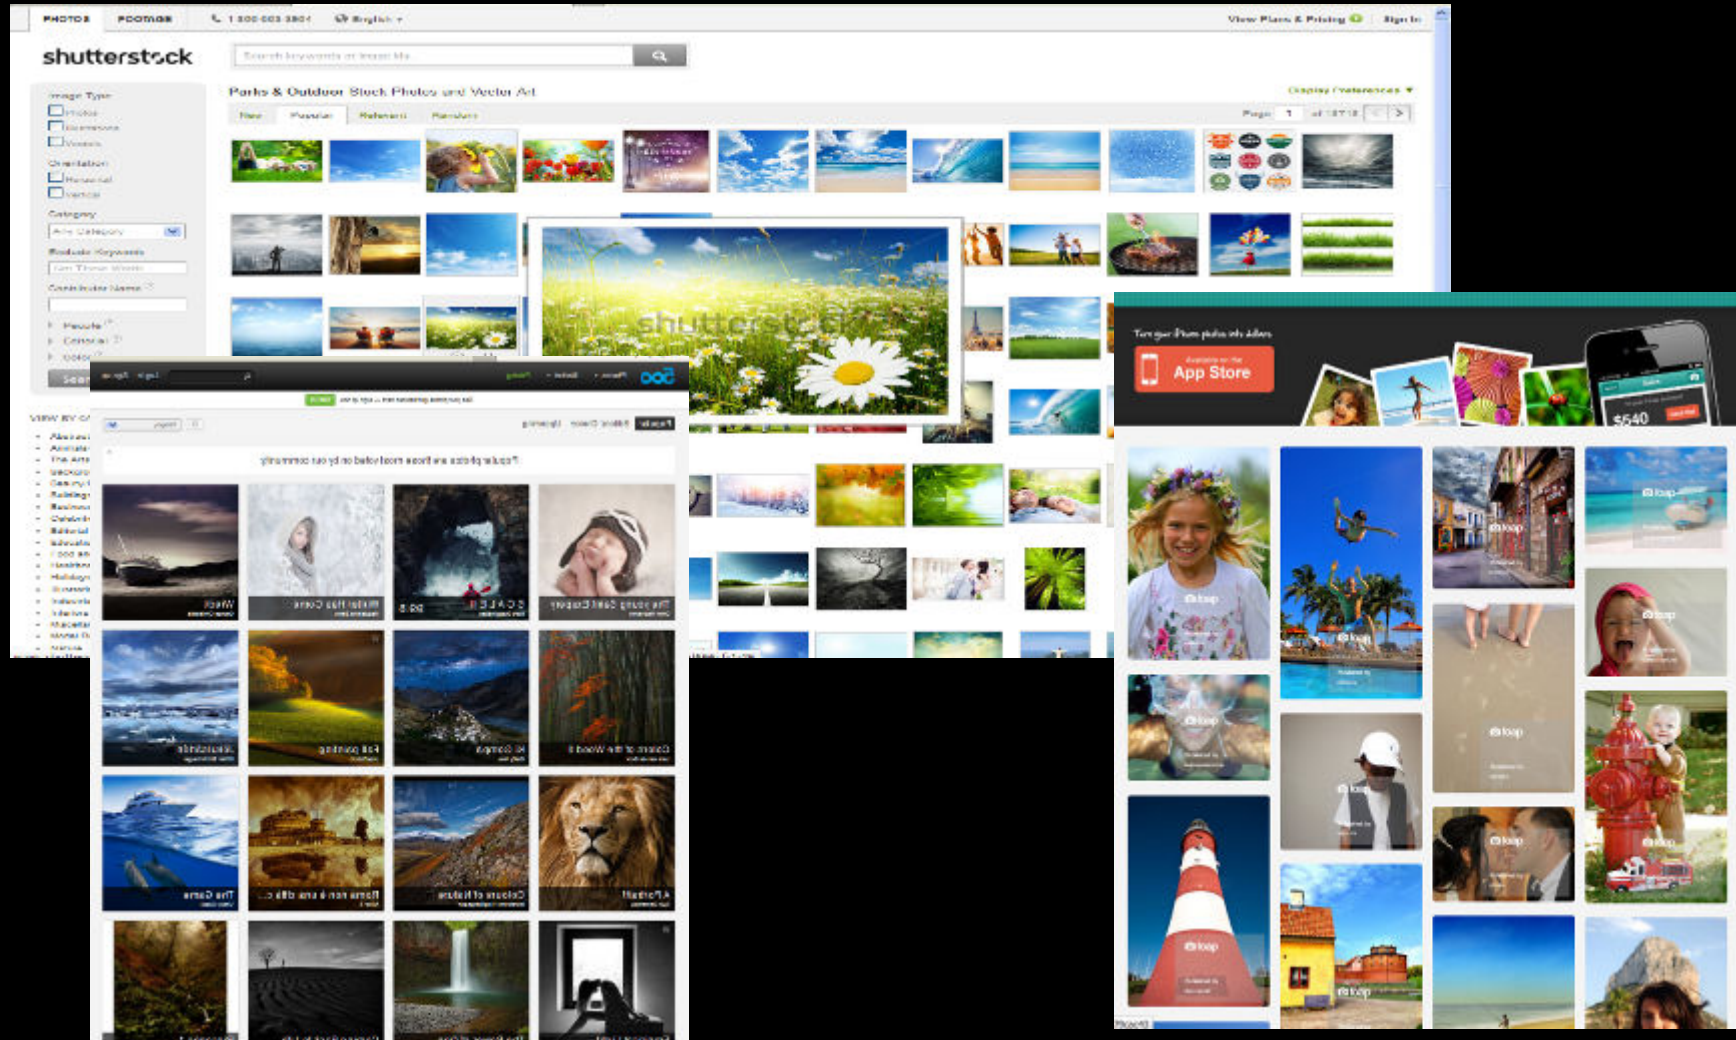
PHOTOS FOOTAGE 1-800-603-3801 English

View Plans & Pricing Sign In

shutterstock

Search keywords or image id

Parks & Outdoor Stock Photos and Vector Art

Display Preferences

New Popular Relevant Random

Page 1

Image Type
Photos
Illustrations
Vectors

Orientation
Horizontal
Vertical

Category
Any Category

Exclude Keywords

Contributor Name

People
Color

Search

shutterstock

VIEW BY C

Turn your iPhone photos into dollars

Available on the App Store

$640

loop

Popular photos are those most voted on by our community

Popular

500